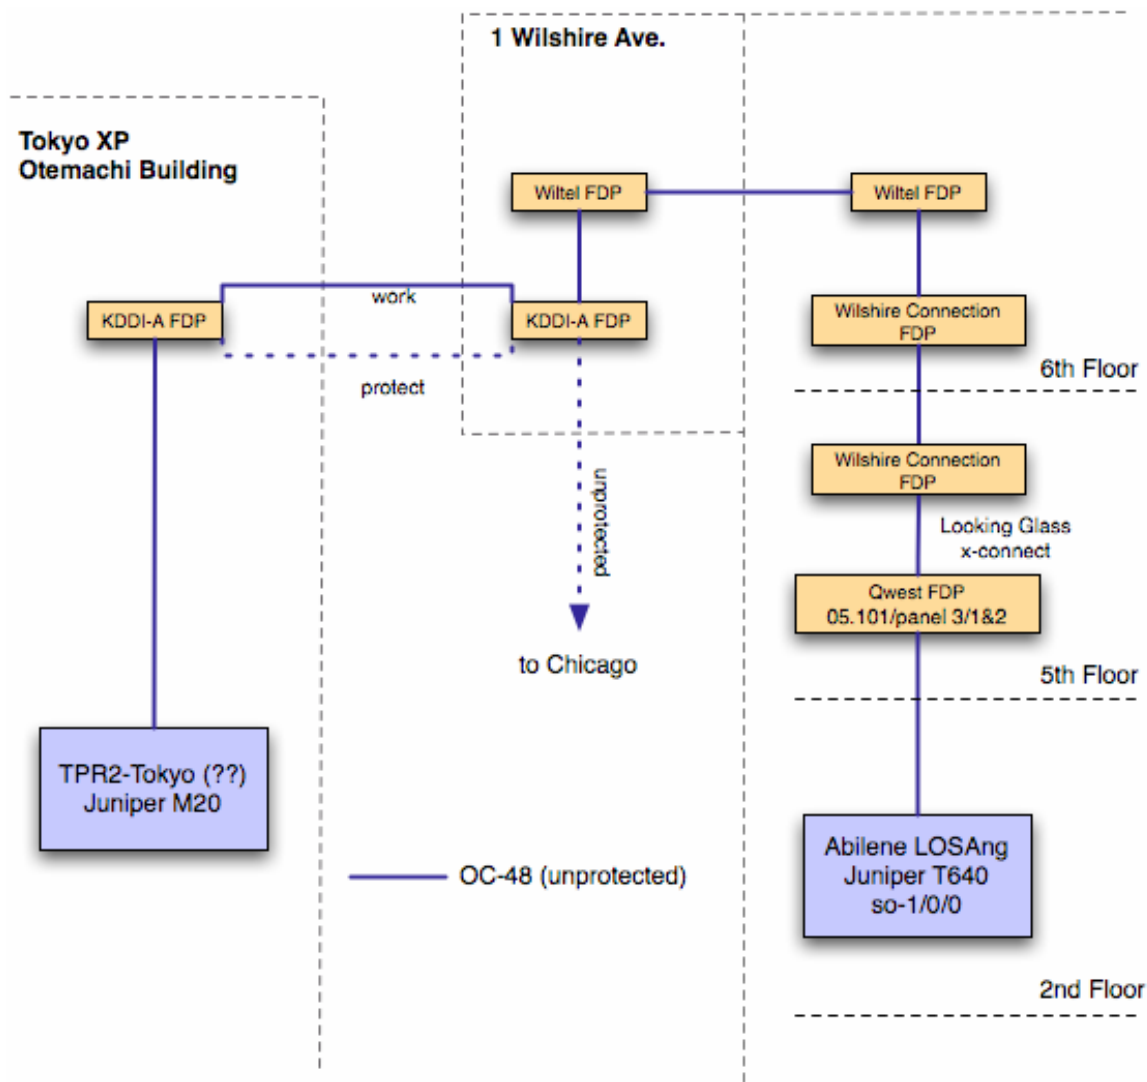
1 Wilshire Ave.

Tokyo XP
Otemachi Building

Wiltel FDP

Wiltel FDP

work

KDDI-A FDP

KDDI-A FDP

Wilshire Connection FDP

6th Floor

protect

Wilshire Connection FDP

unprotected

Looking Glass x-connect

Qwest FDP
05.101/panel 3/1&2

to Chicago

5th Floor

TPR2-Tokyo (??)
Juniper M20

OC-48 (unprotected)

Abilene LOSAng
Juniper T640
so-1/0/0

2nd Floor